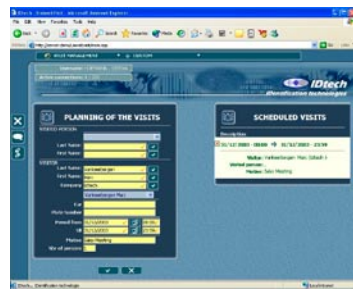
IDtech - Identification - Microsoft Internet Explorer
File Edit View Favorites Tools Help
Back Search Favorites Media
http://server/demo/.../visit.asp
IDtech
Identification technologies
PLANNING OF THE VISITS
VISITED PERSON
Last Name:
First Name:
VISITOR
Last Name:
First Name:
Company: IDtech
Car:
Plate Number:
Period from: 31/12/2003
till: 31/12/2003
Motive: Sales Meeting
Nbr of persons:
SCHEDULED VISITS
Description
31/12/2003 - 08:00 → 31/12/2003 - 23:59
Status:
Visited person:
Motive: Sales Meeting
IDtech - Identification technologies
Local intranet